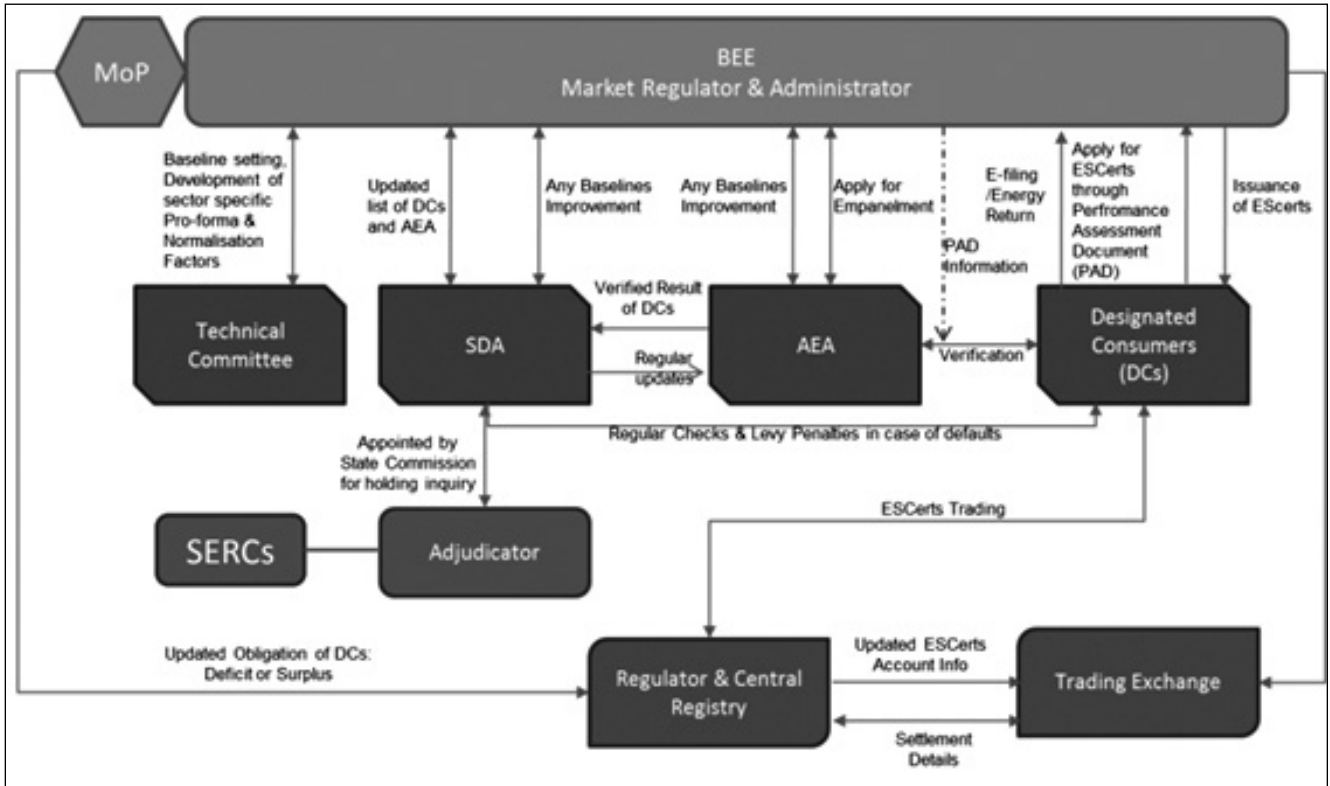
MoP

BEE
Market Regulator & Administrator

Baseline setting, Development of sector specific Pro-forma & Normalisation Factors

Updated list of DCs and AEA

Any Baselines Improvement

Any Baselines Improvement

Apply for Empanelment

PAD Information

E-filing /Energy Return

Apply for ESCerts through Perfromance Assessment Document (PAD)

Issuance of ESCerts

Technical Committee

SDA

Verified Result of DCs

Regular updates

AEA

Verification

Designated Consumers (DCs)

Regular Checks & Levy Penalties in case of defaults

Appointed by State Commission for holding inquiry

SERCs

Adjudicator

ESCerts Trading

Updated Obligation of DCs: Deficit or Surplus

Regulator & Central Registry

Updated ESCerts Account Info

Trading Exchange

Settlement Details